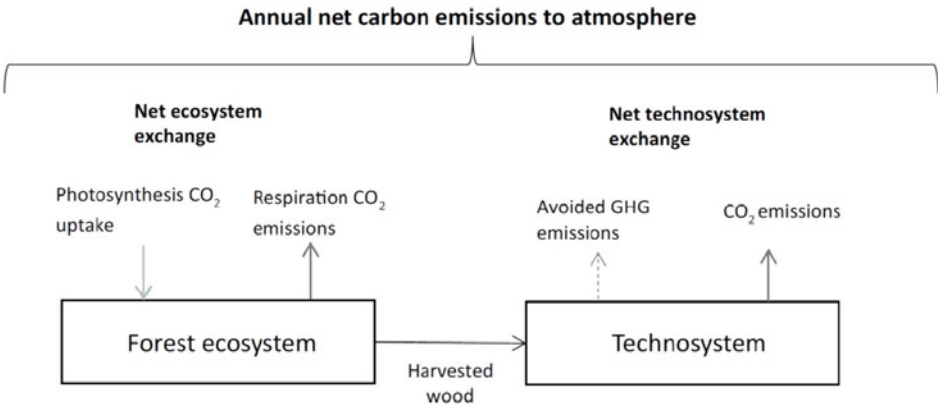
Annual net carbon emissions to atmosphere

Net ecosystem exchange

Photosynthesis $CO_2$ uptake

Respiration $CO_2$ emissions

Net technosystem exchange

Avoided GHG emissions

$CO_2$ emissions

Forest ecosystem

Harvested wood

Technosystem